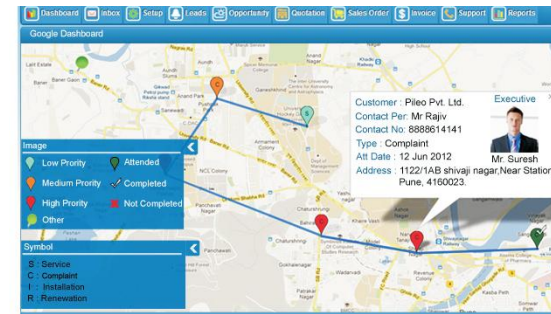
Dashboard Inbox Setup Leads Opportunity Quotation Sales Order Invoice Support Reports

Google Dashboard

Customer : Pileo Pvt. Ltd.
Contact Per: Mr Rajiv
Contact No: 8888614141
Type : Complaint
Att Date : 12 Jun 2012
Address : 1122/1AB shivaji nagar,Near Station Pune, 4160023.

Executive
Mr. Suresh

Image
Low Prority
Attended
Medium Prority
Completed
High Prority
Not Completed
Other

Symbol
S : Service
C : Complaint
I : Installation
R : Renewation